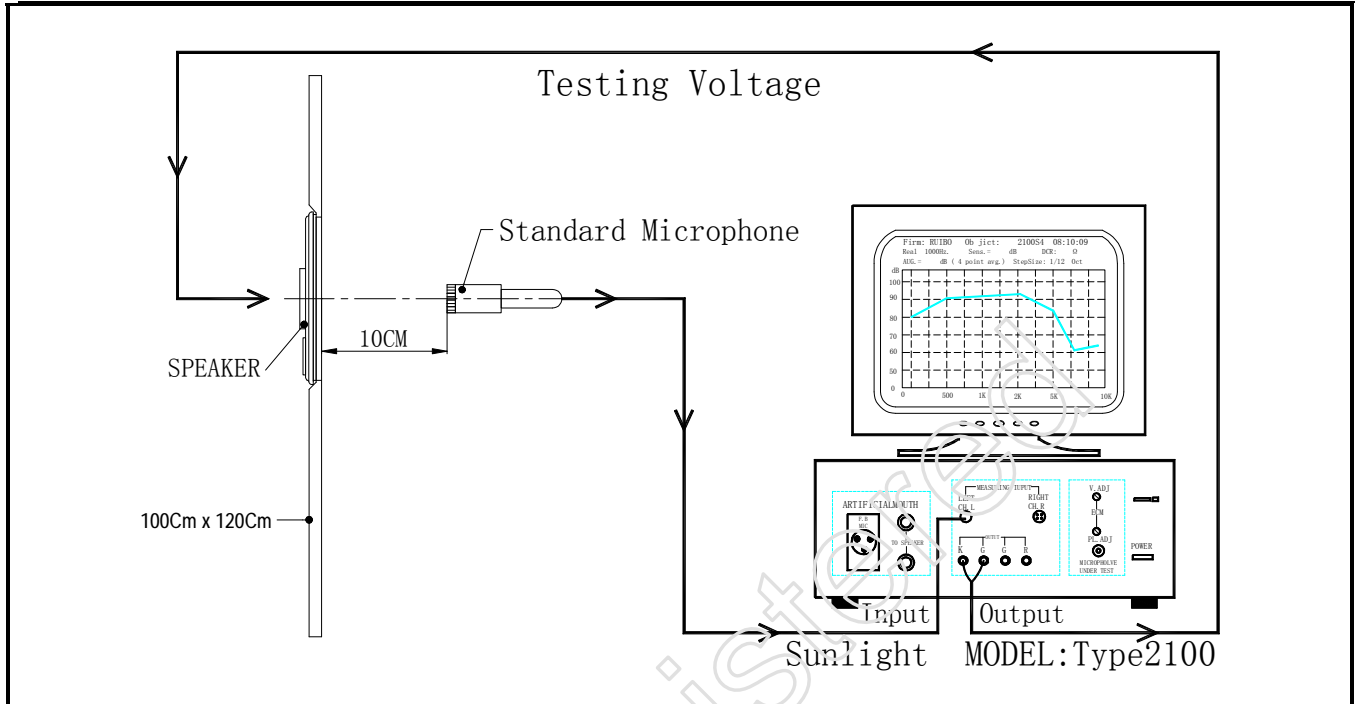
Testing Voltage

Standard Microphone

SPEAKER

10CM

100Cm x 120Cm

Firm: RUIBO Ob jict: 2100S4 08:10:09
Real 1000Hz. Sens.= dB DCR: Ω
AVG.= dB ( 4 point avg.) StepSize: 1/12 Oct

dB
100
90
80
70
60
50
0
0 500 1K 2K 5K 10K

ARTIFICIALMOUTH
TO SPEAKER

MEASURING INPUT
LEFT CH.L
RIGHT CH.R
OUTPUT
K G G R

V.ADJ
ECM
PL.ADJ
MICROPHOLVE UNDER TEST

POWER

Input
Output

Sunlight MODEL:Type2100